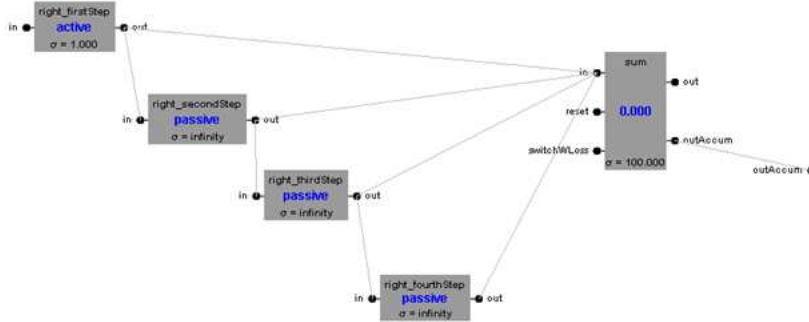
in right_firstStep active σ = 1.000 out

in right_secondStep passive σ = infinity out

in right_thirdStep passive σ = infinity out

in right_fourthStep passive σ = infinity out

in reset switchWLoss sum 0.000 σ = 100.000 out outAccum

outAccum